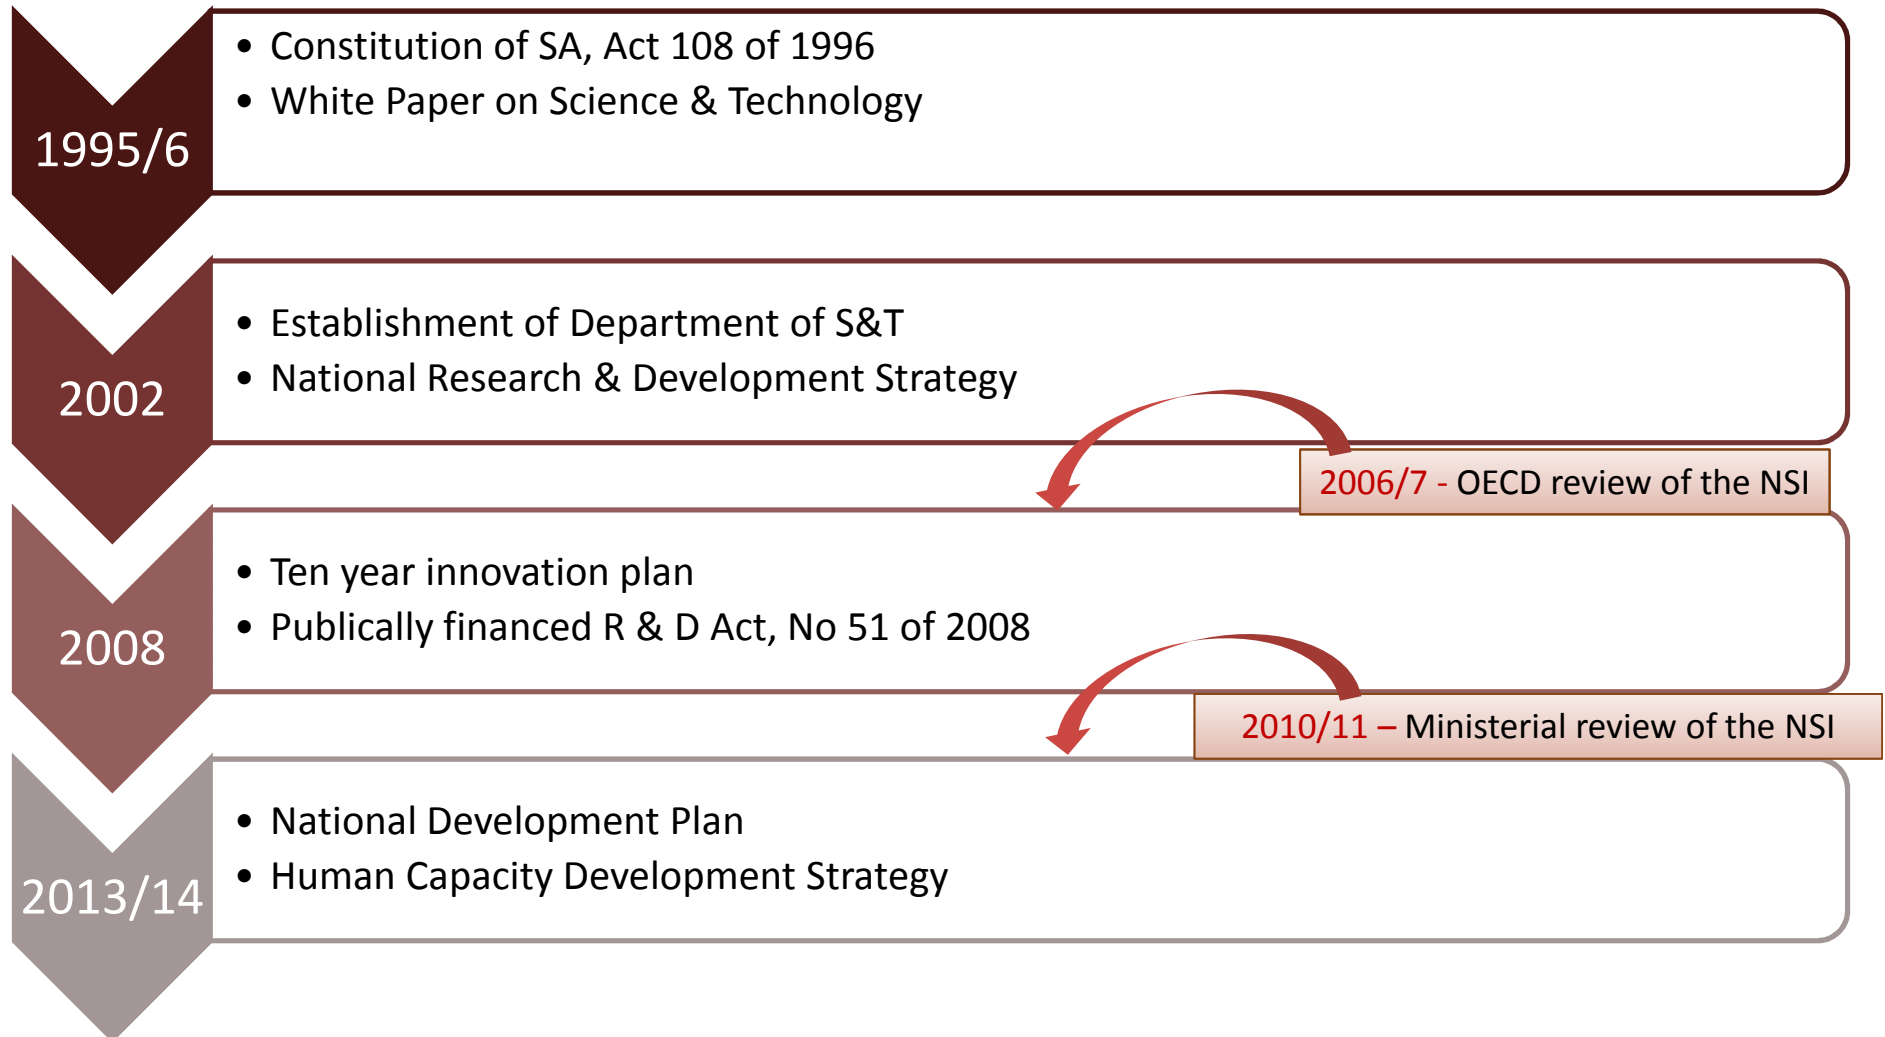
1995/6

- Constitution of SA, Act 108 of 1996
- White Paper on Science & Technology

2002

- Establishment of Department of S&T
- National Research & Development Strategy

2006/7 - OECD review of the NSI

2008

- Ten year innovation plan
- Publically financed R & D Act, No 51 of 2008

2010/11 – Ministerial review of the NSI

2013/14

- National Development Plan
- Human Capacity Development Strategy